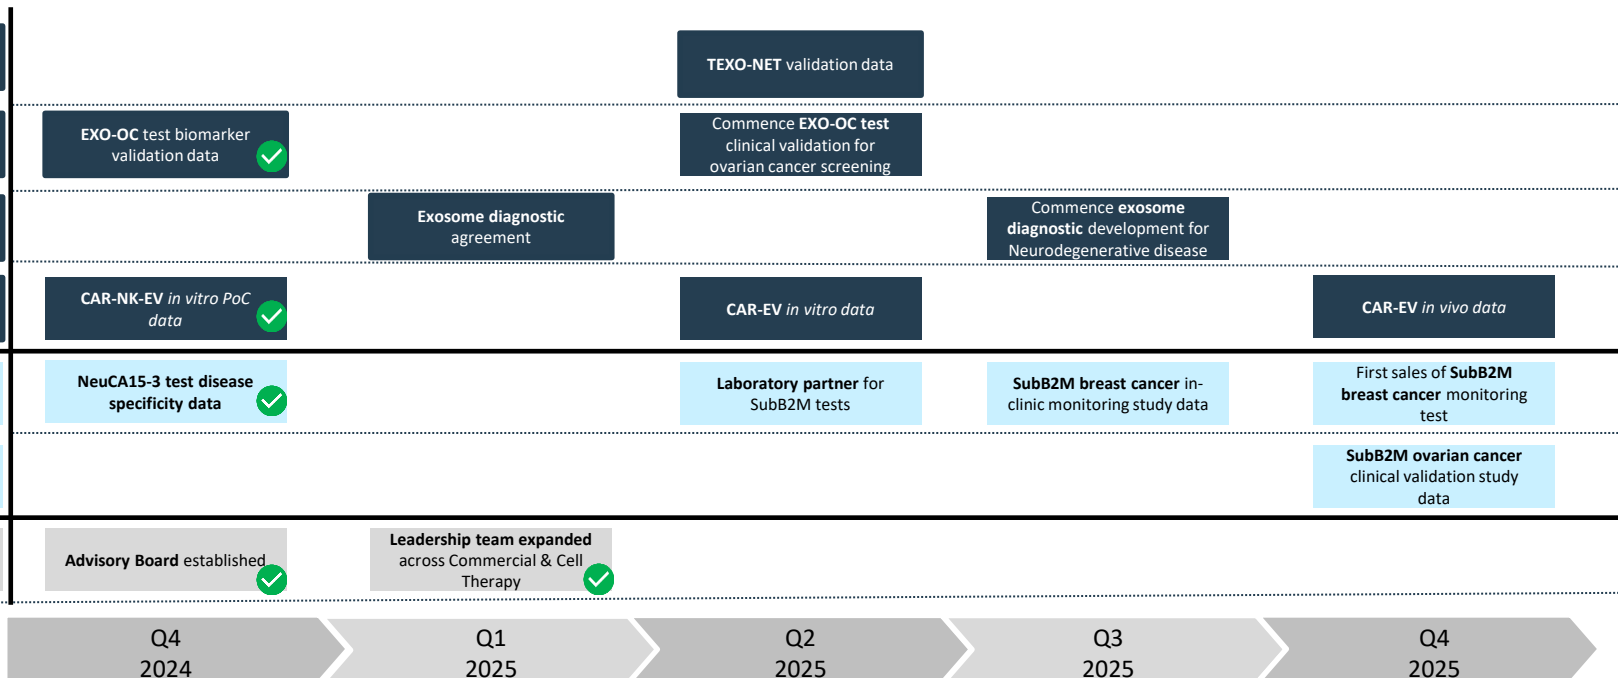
**TEXO-NET** validation data

**EXO-OC** test biomarker validation data

Commence **EXO-OC test** clinical validation for ovarian cancer screening

**Exosome diagnostic** agreement

Commence **exosome diagnostic** development for Neurodegenerative disease

**CAR-NK-EV** *in vitro PoC data*

**CAR-EV** *in vitro data*

**CAR-EV** *in vivo data*

**NeuCA15-3 test disease specificity data**

**Laboratory partner** for SubB2M tests

**SubB2M breast cancer** in-clinic monitoring study data

First sales of **SubB2M breast cancer** monitoring test

**SubB2M ovarian cancer** clinical validation study data

**Advisory Board** established

**Leadership team expanded** across Commercial & Cell Therapy

Q4 2024

Q1 2025

Q2 2025

Q3 2025

Q4 2025